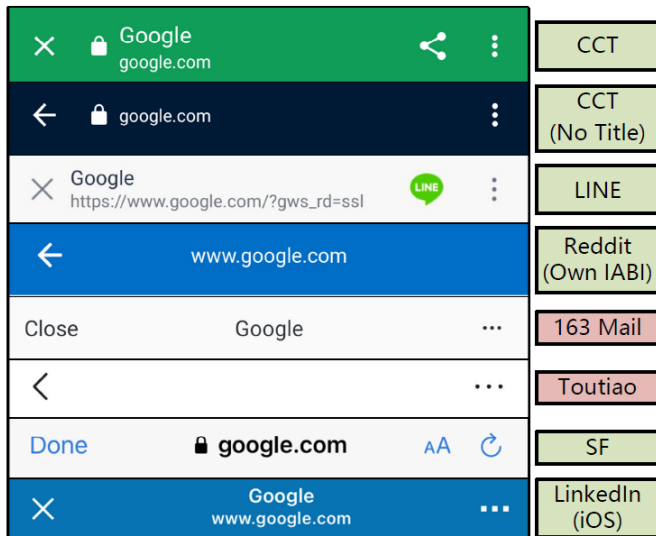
Google
google.com

CCT

google.com

CCT (No Title)

Google
https://www.google.com/?gws_rd=ssl
LINE

LINE

www.google.com

Reddit (Own IABI)

Close Google ···

163 Mail

···

Toutiao

Done google.com AA

SF

Google
www.google.com ···

LinkedIn (iOS)